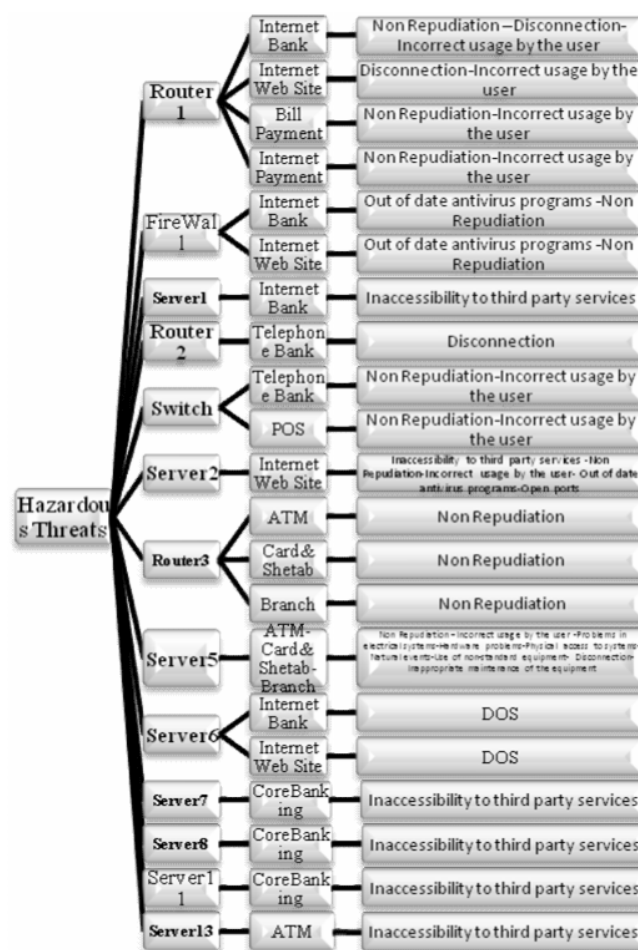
Hazardous Threats

Router 1
Internet Bank — Non Repudiation –Disconnection-Incorrect usage by the user
Internet Web Site — Disconnection-Incorrect usage by the user
Bill Payment — Non Repudiation-Incorrect usage by the user
Internet Payment — Non Repudiation-Incorrect usage by the user

FireWall 1
Internet Bank — Out of date antivirus programs -Non Repudiation
Internet Web Site — Out of date antivirus programs -Non Repudiation

Server1
Internet Bank — Inaccessibility to third party services

Router 2
Telephone Bank — Disconnection

Switch
Telephone Bank — Non Repudiation-Incorrect usage by the user
POS — Non Repudiation-Incorrect usage by the user

Server2
Internet Web Site — Inaccessibility to third party services -Non Repudiation-Incorrect usage by the user- Out of date antivirus programs-Open ports

Router3
ATM — Non Repudiation
Card& Shetab — Non Repudiation
Branch — Non Repudiation

Server5
ATM-Card& Shetab-Branch — Non Repudiation - Incorrect usage by the user -Problems in electrical systems-Hardware problems-Physical access to systems-Natural events-Use of non-standard equipment- Disconnection-Inappropriate maintenance of the equipment

Server6
Internet Bank — DOS
Internet Web Site — DOS

Server7
CoreBanking — Inaccessibility to third party services

Server8
CoreBanking — Inaccessibility to third party services

Server11
CoreBanking — Inaccessibility to third party services

Server13
ATM — Inaccessibility to third party services